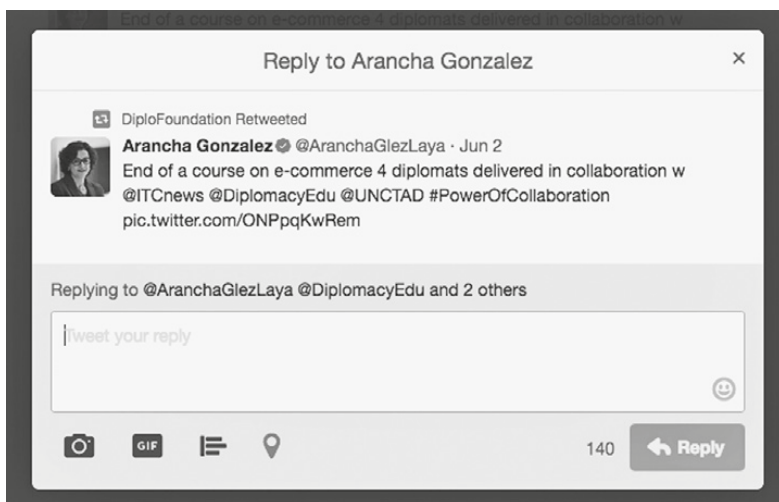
End of a course on e-commerce 4 diplomats delivered in collaboration w

Reply to Arancha Gonzalez ×

DiploFoundation Retweeted

Arancha Gonzalez @ArancharGlezLaya · Jun 2
End of a course on e-commerce 4 diplomats delivered in collaboration w @ITCnews @DiplomacyEdu @UNCTAD #PowerOfCollaboration pic.twitter.com/ONPpqKwRem

Replying to @AranchaGlezLaya @DiplomacyEdu and 2 others

Tweet your reply

GIF

140 Reply